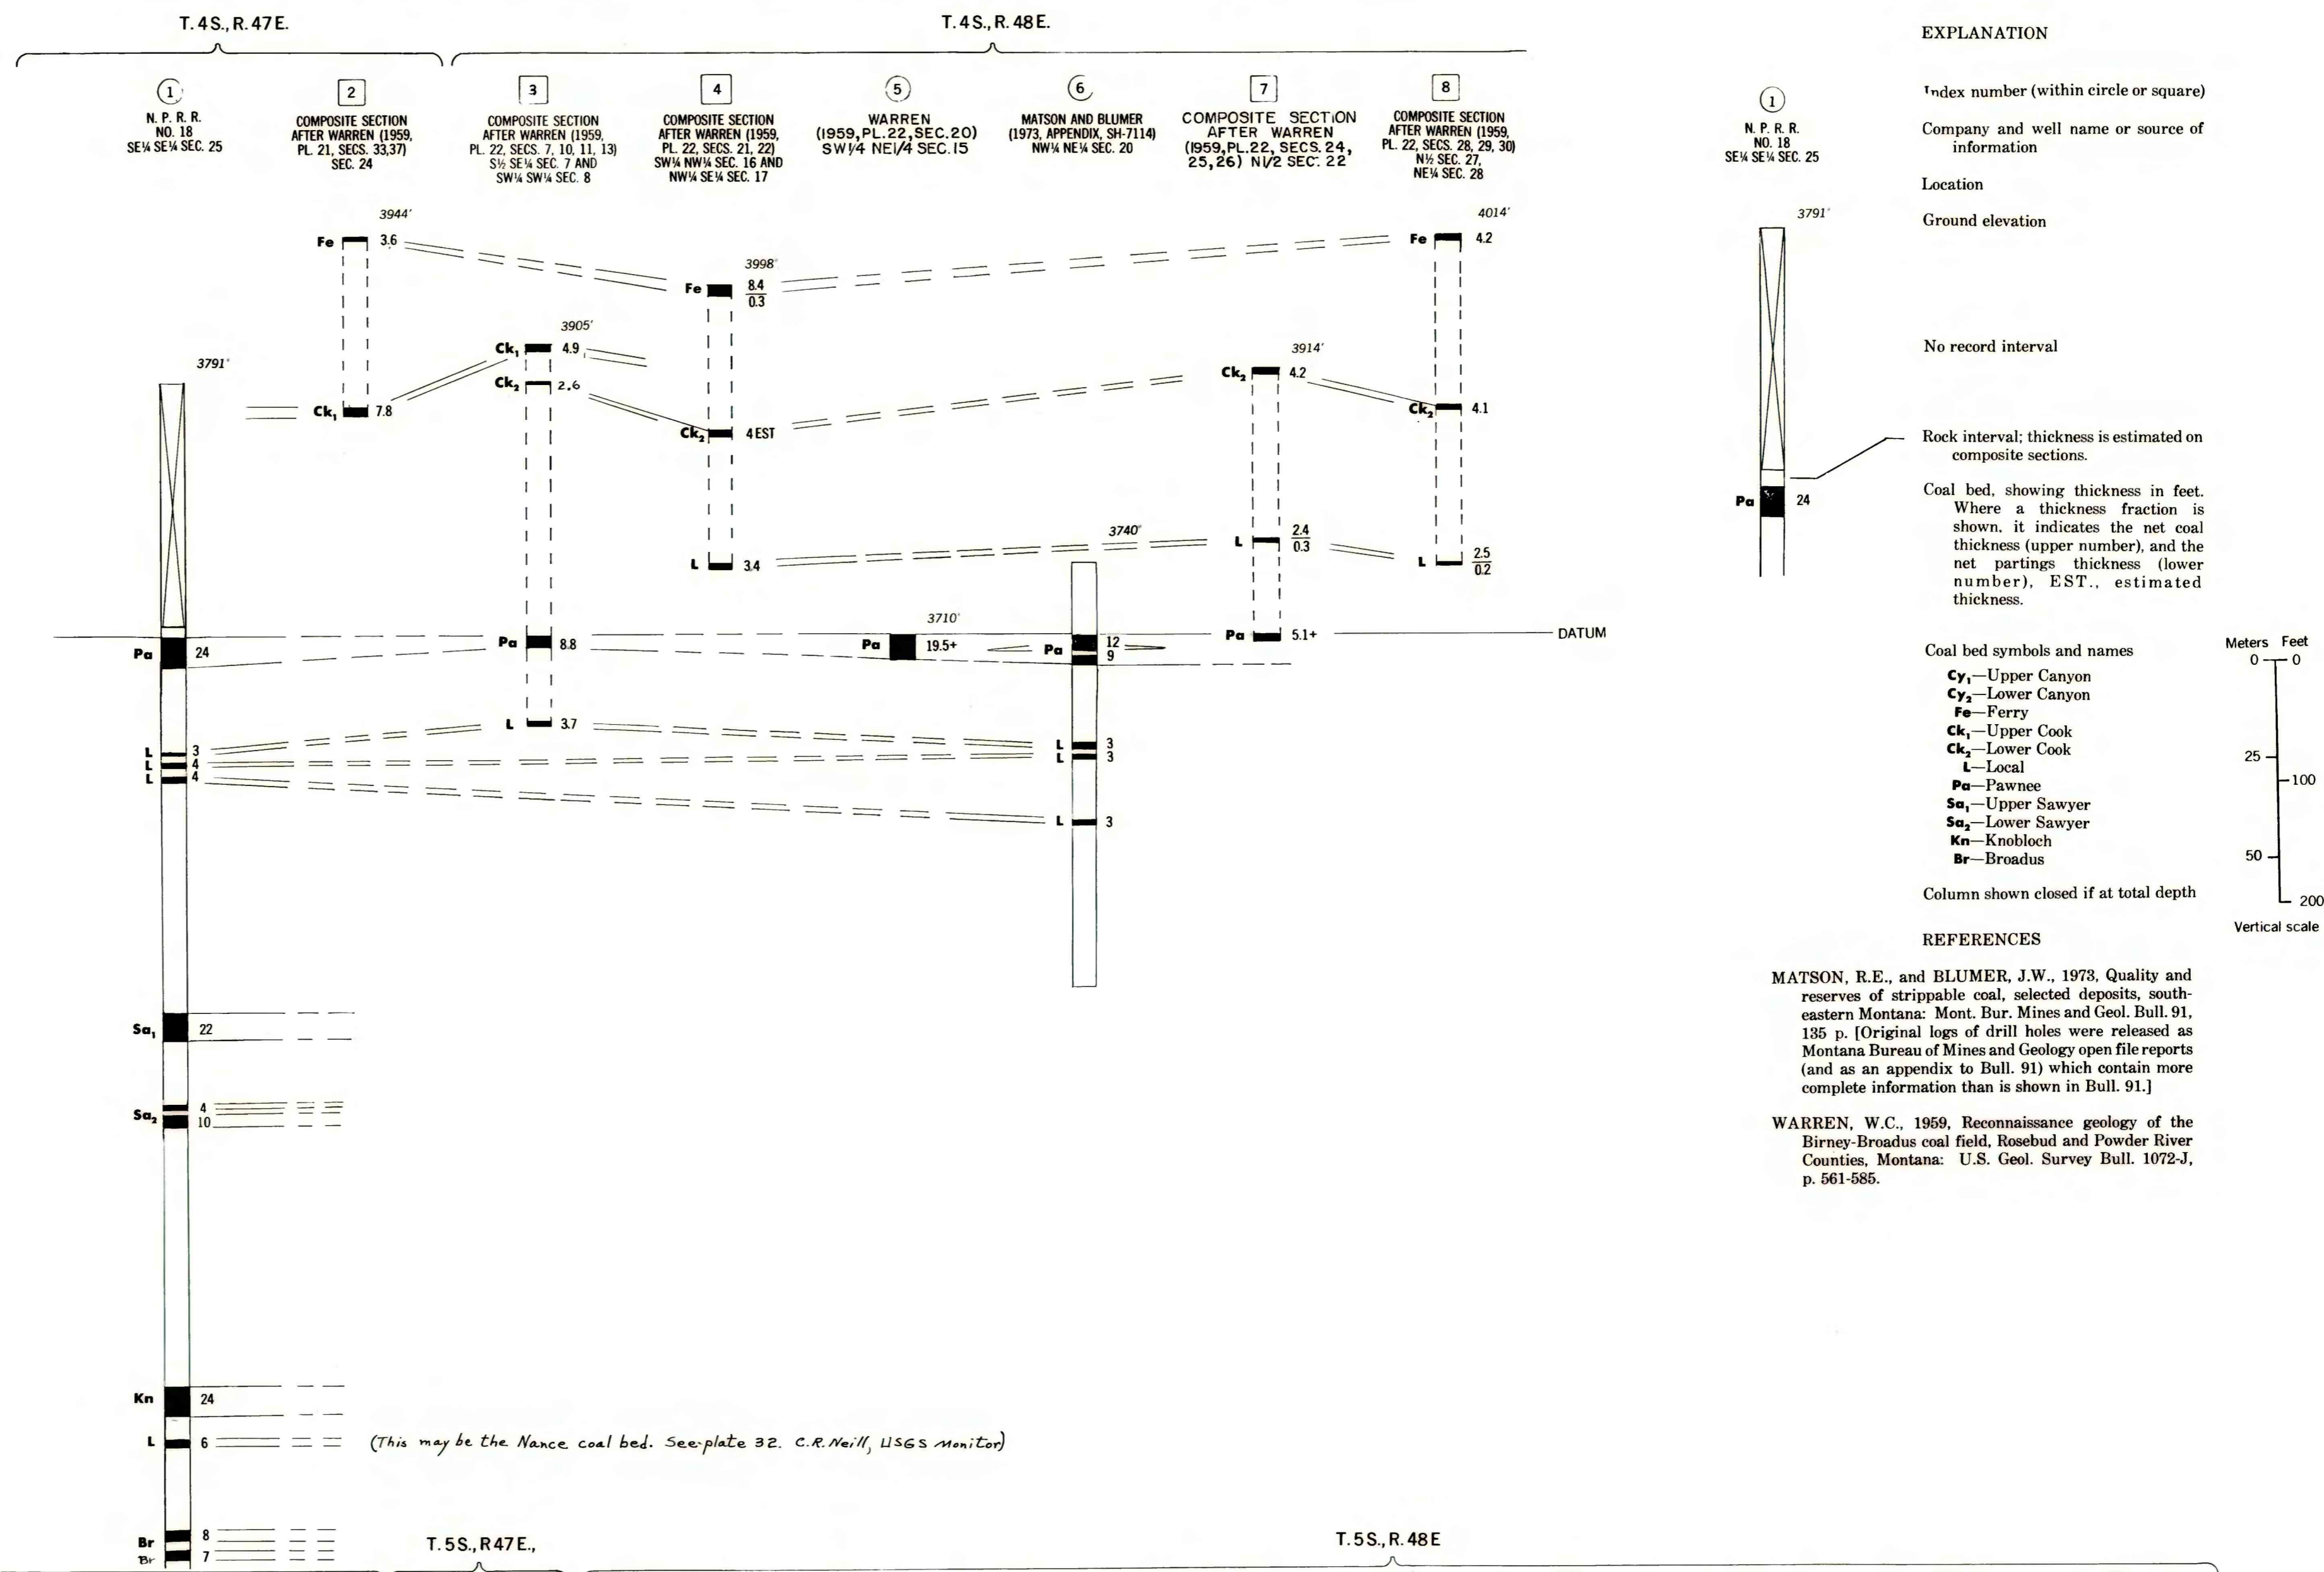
T. 4 S., R. 47 E.

T. 4 S., R. 48 E.

1
N. P. R. R. NO. 18 SE¼ SE¼ SEC. 25

2
COMPOSITE SECTION AFTER WARREN (1959, PL. 21, SECS. 33,37) SEC. 24

3
COMPOSITE SECTION AFTER WARREN (1959, PL. 22, SECS. 7, 10, 11, 13) S½ SE¼ SEC. 7 AND SW¼ SW¼ SEC. 8

4
COMPOSITE SECTION AFTER WARREN (1959, PL. 22, SECS. 21, 22) SW¼ NW¼ SEC. 16 AND NW¼ SE¼ SEC. 17

5
WARREN (1959, PL. 22, SEC. 20) SW1/4 NE1/4 SEC. 15

6
MATSON AND BLUMER (1973, APPENDIX, SH-7114) NW¼ NE¼ SEC. 20

7
COMPOSITE SECTION AFTER WARREN (1959, PL. 22, SECS. 24, 25, 26) N1/2 SEC. 22

8
COMPOSITE SECTION AFTER WARREN (1959, PL. 22, SECS. 28, 29, 30) N½ SEC. 27, NE¼ SEC. 28

3944'
Fe 3.6
3998'
Fe $\frac{8.4}{0.3}$
4014'
Fe 4.2
3905'
Ck₁ 4.9
Ck₂ 2.6
3791'
Ck₁ 7.8
3914'
Ck₂ 4.2
Ck₂ 4.1
Ck₂ 4 EST
3740'
L $\frac{2.4}{0.3}$
L 3.4
L $\frac{2.5}{0.2}$
3710'
Pa 24
Pa 8.8
Pa 19.5+
Pa 12
9
Pa 5.1+
DATUM
L 3.7
L 3
L 4
L 4
L 3
L 3
L 3
Sa₁ 22
Sa₂ 4
10
Kn 24
L 6
(This may be the Nance coal bed. See plate 32. C.R. Neill, USGS Monitor)
Br 8
Br 7

T. 5 S., R 47 E.,
T. 5 S., R. 48 E

EXPLANATION

1
N. P. R. R. NO. 18 SE¼ SE¼ SEC. 25
3791'
Pa 24

Index number (within circle or square)
Company and well name or source of information
Location
Ground elevation
No record interval
Rock interval; thickness is estimated on composite sections.
Coal bed, showing thickness in feet. Where a thickness fraction is shown, it indicates the net coal thickness (upper number), and the net partings thickness (lower number), EST., estimated thickness.

Coal bed symbols and names
Cy₁—Upper Canyon
Cy₂—Lower Canyon
Fe—Ferry
Ck₁—Upper Cook
Ck₂—Lower Cook
L—Local
Pa—Pawnee
Sa₁—Upper Sawyer
Sa₂—Lower Sawyer
Kn—Knobloch
Br—Broadus

Column shown closed if at total depth

Meters Feet
0 0
25 100
50 200
Vertical scale

REFERENCES

MATSON, R.E., and BLUMER, J.W., 1973, Quality and reserves of strippable coal, selected deposits, southeastern Montana: Mont. Bur. Mines and Geol. Bull. 91, 135 p. [Original logs of drill holes were released as Montana Bureau of Mines and Geology open file reports (and as an appendix to Bull. 91) which contain more complete information than is shown in Bull. 91.]

WARREN, W.C., 1959, Reconnaissance geology of the Birney-Broadus coal field, Rosebud and Powder River Counties, Montana: U.S. Geol. Survey Bull. 1072-J, p. 561-585.